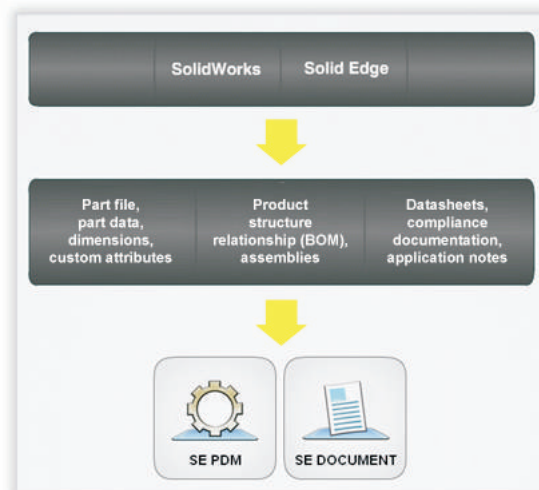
SolidWorks

Solid Edge

Part file, part data, dimensions, custom attributes

Product structure relationship (BOM), assemblies

Datasheets, compliance documentation, application notes

SE PDM

SE DOCUMENT